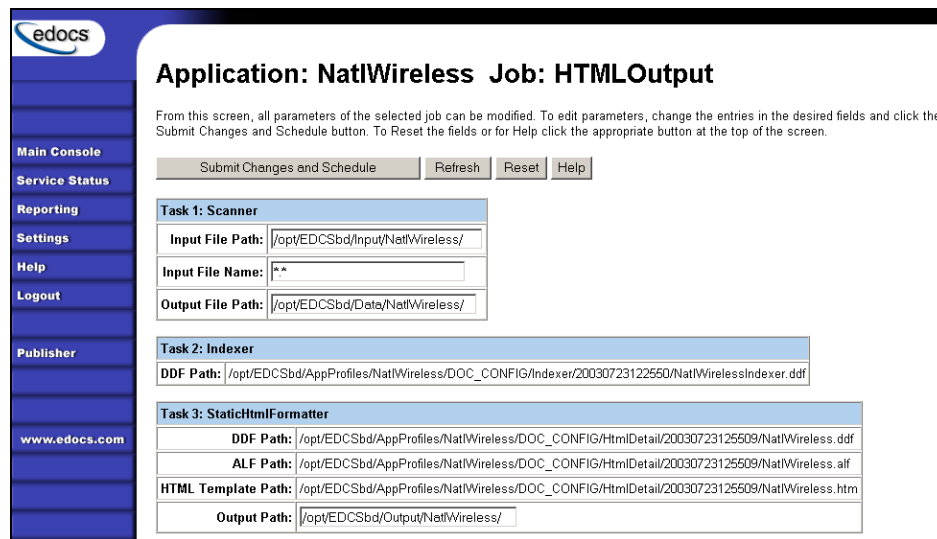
edocs

Main Console
Service Status
Reporting
Settings
Help
Logout

Publisher

www.edocs.com

Application: NatlWireless Job: HTMLOutput

From this screen, all parameters of the selected job can be modified. To edit parameters, change the entries in the desired fields and click the Submit Changes and Schedule button. To Reset the fields or for Help click the appropriate button at the top of the screen.

Submit Changes and Schedule | Refresh | Reset | Help

| Task 1: Scanner | |
|---|---|
| Input File Path: | /opt/EDCSbd/Input/NatlWireless/ |
| Input File Name: | *.* |
| Output File Path: | /opt/EDCSbd/Data/NatlWireless/ |

| Task 2: Indexer | |
|---|---|
| DDF Path: | /opt/EDCSbd/AppProfiles/NatlWireless/DOC_CONFIG/Indexer/20030723122550/NatlWirelessIndexer.ddf |

| Task 3: StaticHtmlFormatter | |
|---|---|
| DDF Path: | /opt/EDCSbd/AppProfiles/NatlWireless/DOC_CONFIG/HtmlDetail/20030723125509/NatlWireless.ddf |
| ALF Path: | /opt/EDCSbd/AppProfiles/NatlWireless/DOC_CONFIG/HtmlDetail/20030723125509/NatlWireless.alf |
| HTML Template Path: | /opt/EDCSbd/AppProfiles/NatlWireless/DOC_CONFIG/HtmlDetail/20030723125509/NatlWireless.htm |
| Output Path: | /opt/EDCSbd/Output/NatlWireless/ |